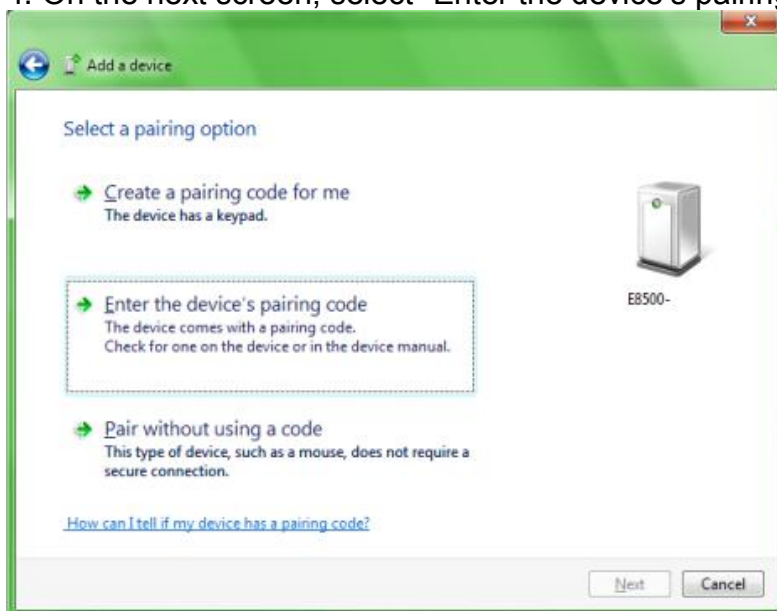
4. On the next screen, select "Enter the device's pairing

Add a device

Select a pairing option

Create a pairing code for me
The device has a keypad.

Enter the device's pairing code
The device comes with a pairing code.
Check for one on the device or in the device manual.

Pair without using a code
This type of device, such as a mouse, does not require a secure connection.

E8500-

How can I tell if my device has a pairing code?

Next Cancel